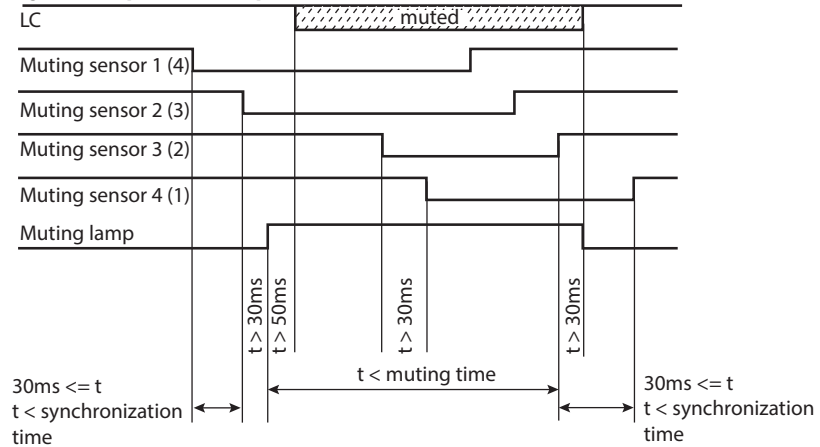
LC

muted

Muting sensor 1 (4)

Muting sensor 2 (3)

Muting sensor 3 (2)

Muting sensor 4 (1)

Muting lamp

t > 30ms

t > 50ms

t > 30ms

t > 30ms

t < muting time

30ms <= t
t < synchronization time

30ms <= t
t < synchronization time